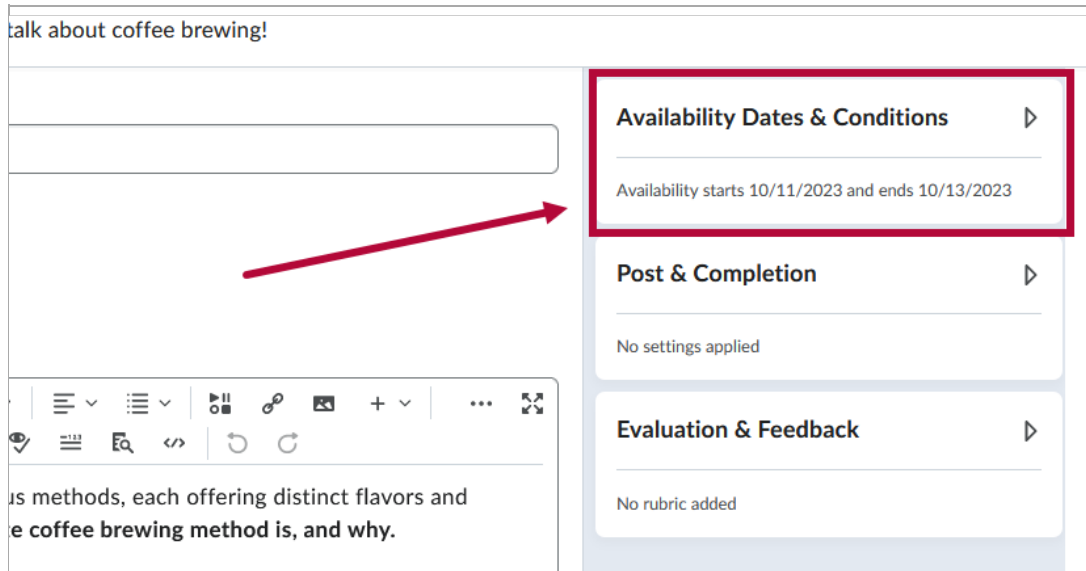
talk about coffee brewing!

us methods, each offering distinct flavors and
e coffee brewing method is, and why.

Availability Dates & Conditions

Availability starts 10/11/2023 and ends 10/13/2023

Post & Completion

No settings applied

Evaluation & Feedback

No rubric added